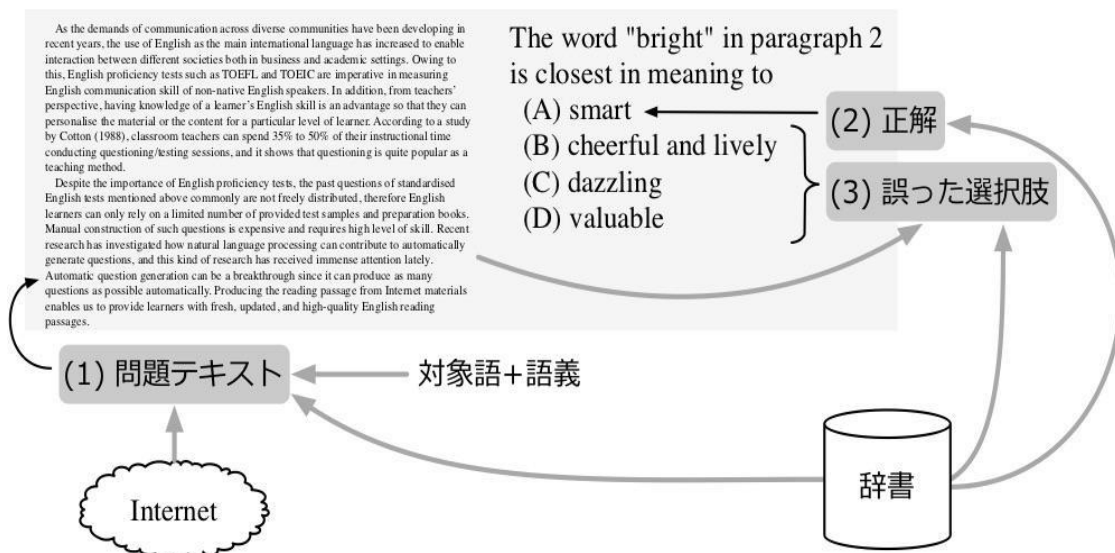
As the demands of communication across diverse communities have been developing in recent years, the use of English as the main international language has increased to enable interaction between different societies both in business and academic settings. Owing to this, English proficiency tests such as TOEFL and TOEIC are imperative in measuring English communication skill of non-native English speakers. In addition, from teachers' perspective, having knowledge of a learner's English skill is an advantage so that they can personalise the material or the content for a particular level of learner. According to a study by Cotton (1988), classroom teachers can spend 35% to 50% of their instructional time conducting questioning/testing sessions, and it shows that questioning is quite popular as a teaching method.

Despite the importance of English proficiency tests, the past questions of standardised English tests mentioned above commonly are not freely distributed, therefore English learners can only rely on a limited number of provided test samples and preparation books. Manual construction of such questions is expensive and requires high level of skill. Recent research has investigated how natural language processing can contribute to automatically generate questions, and this kind of research has received immense attention lately. Automatic question generation can be a breakthrough since it can produce as many questions as possible automatically. Producing the reading passage from Internet materials enables us to provide learners with fresh, updated, and high-quality English reading passages.

The word "bright" in paragraph 2 is closest in meaning to
(A) smart
(B) cheerful and lively
(C) dazzling
(D) valuable

(2) 正解

(3) 誤った選択肢

(1) 問題テキスト

対象語+語義

辞書

Internet